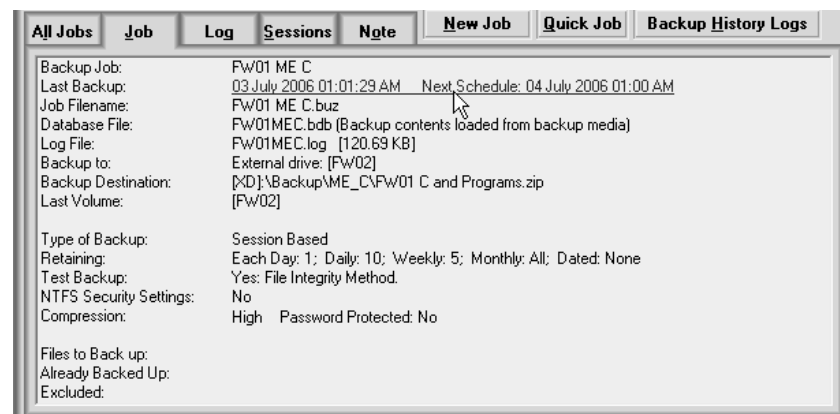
All Jobs | Job | Log | Sessions | Note | New Job | Quick Job | Backup History Logs

| | |
|---|---|
| Backup Job: | FW01 ME C |
| Last Backup: | 03 July 2006 01:01:29 AM    Next Schedule: 04 July 2006 01:00 AM |
| Job Filename: | FW01 ME C.buz |
| Database File: | FW01MEC.bdb (Backup contents loaded from backup media) |
| Log File: | FW01MEC.log [120.69 KB] |
| Backup to: | External drive: [FW02] |
| Backup Destination: | [XD]:\Backup\ME_C\FW01 C and Programs.zip |
| Last Volume: | [FW02] |

| | |
|---|---|
| Type of Backup: | Session Based |
| Retaining: | Each Day: 1; Daily: 10; Weekly: 5; Monthly: All; Dated: None |
| Test Backup: | Yes: File Integrity Method. |
| NTFS Security Settings: | No |
| Compression: | High    Password Protected: No |

Files to Back up:
Already Backed Up:
Excluded: